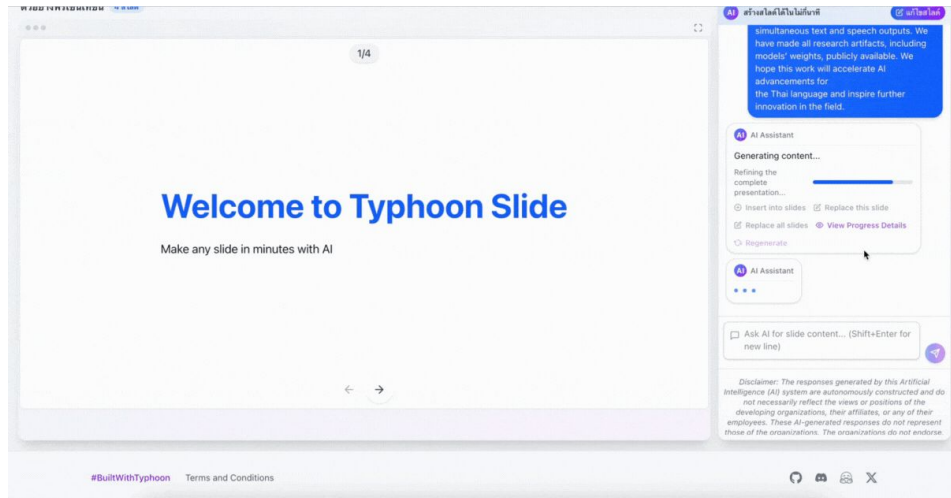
1/4

Welcome to Typhoon Slide

Make any slide in minutes with AI

AI สร้างสไลด์ได้ในไม่กี่นาที

แก้ไขสไลด์

simultaneous text and speech outputs. We have made all research artifacts, including models' weights, publicly available. We hope this work will accelerate AI advancements for the Thai language and inspire further innovation in the field.

AI Assistant

Generating content...

Refining the complete presentation...

Insert into slides

Replace this slide

Replace all slides

View Progress Details

Regenerate

AI Assistant

Ask AI for slide content... (Shift+Enter for new line)

Disclaimer: The responses generated by this Artificial Intelligence (AI) system are autonomously constructed and do not necessarily reflect the views or positions of the developing organizations, their affiliates, or any of their employees. These AI-generated responses do not represent those of the organizations. The organizations do not endorse,

#BuiltWithTyphoon

Terms and Conditions